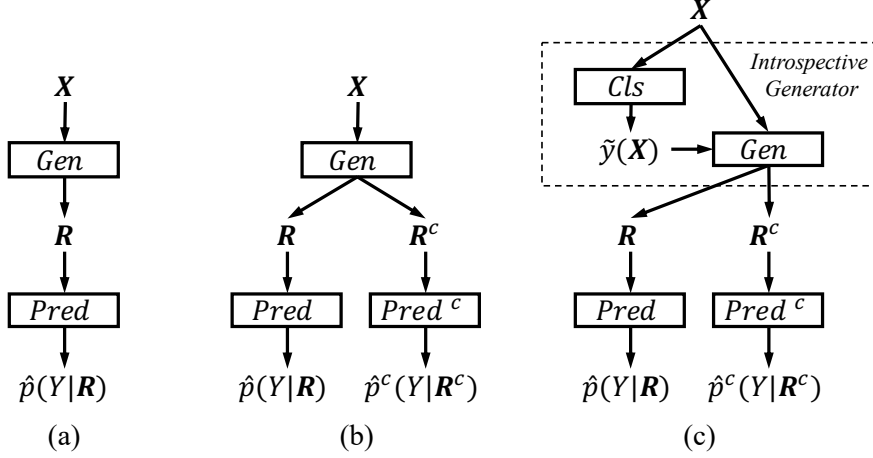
$\boldsymbol{X}$

$Gen$

$\boldsymbol{R}$

$Pred$

$\hat{p}(Y|\boldsymbol{R})$

(a)

$\boldsymbol{X}$

$Gen$

$\boldsymbol{R}$

$\boldsymbol{R}^c$

$Pred$

$Pred^{\,c}$

$\hat{p}(Y|\boldsymbol{R})$

$\hat{p}^c(Y|\boldsymbol{R}^c)$

(b)

$\boldsymbol{X}$

Introspective Generator

$Cls$

$\tilde{y}(\boldsymbol{X})$

$Gen$

$\boldsymbol{R}$

$\boldsymbol{R}^c$

$Pred$

$Pred^{\,c}$

$\hat{p}(Y|\boldsymbol{R})$

$\hat{p}^c(Y|\boldsymbol{R}^c)$

(c)